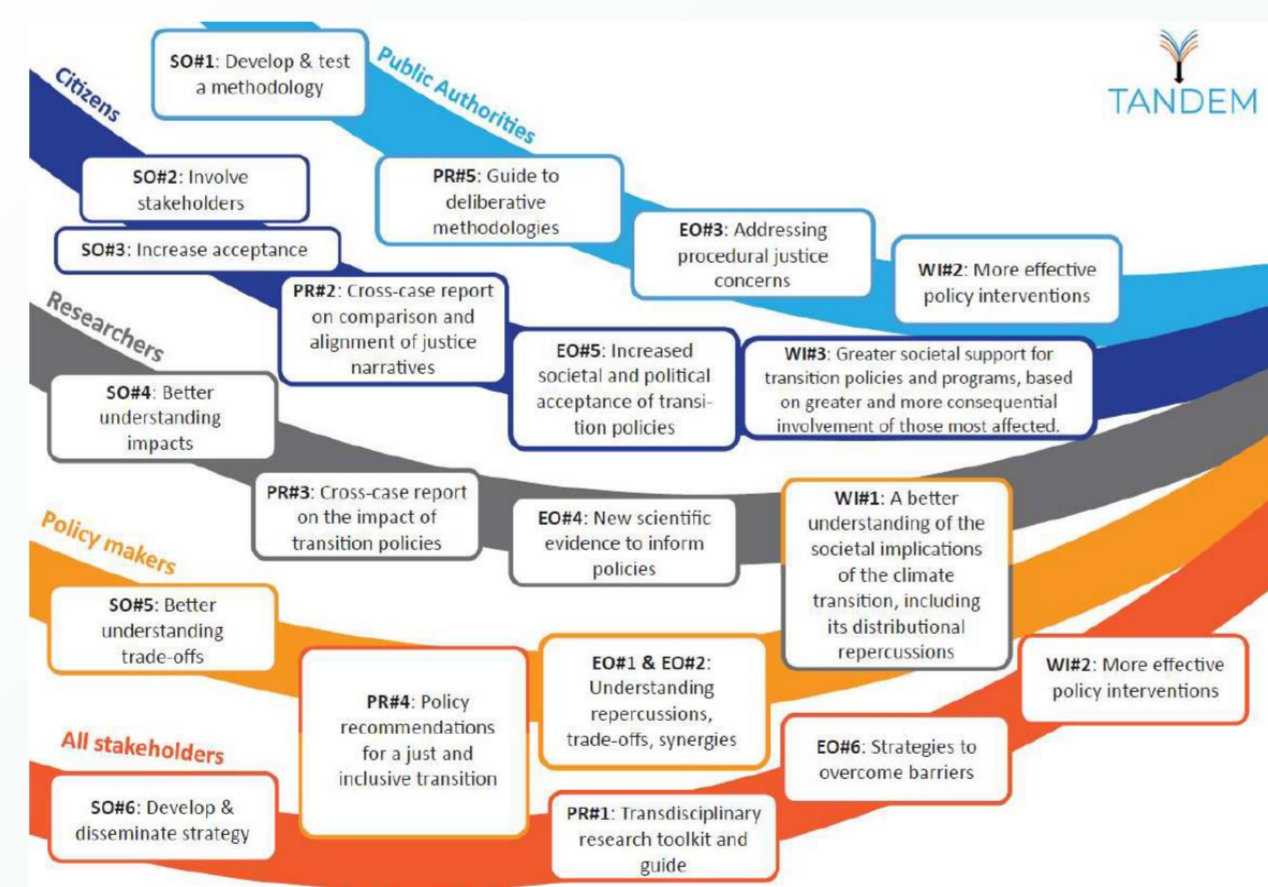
TANDEM

Citizens

Public Authorities

SO#1: Develop & test a methodology

SO#2: Involve stakeholders

SO#3: Increase acceptance

PR#5: Guide to deliberative methodologies

EO#3: Addressing procedural justice concerns

WI#2: More effective policy interventions

PR#2: Cross-case report on comparison and alignment of justice narratives

EO#5: Increased societal and political acceptance of transition policies

WI#3: Greater societal support for transition policies and programs, based on greater and more consequential involvement of those most affected.

Researchers

SO#4: Better understanding impacts

PR#3: Cross-case report on the impact of transition policies

EO#4: New scientific evidence to inform policies

WI#1: A better understanding of the societal implications of the climate transition, including its distributional repercussions

Policy makers

SO#5: Better understanding trade-offs

PR#4: Policy recommendations for a just and inclusive transition

EO#1 & EO#2: Understanding repercussions, trade-offs, synergies

WI#2: More effective policy interventions

All stakeholders

SO#6: Develop & disseminate strategy

PR#1: Transdisciplinary research toolkit and guide

EO#6: Strategies to overcome barriers